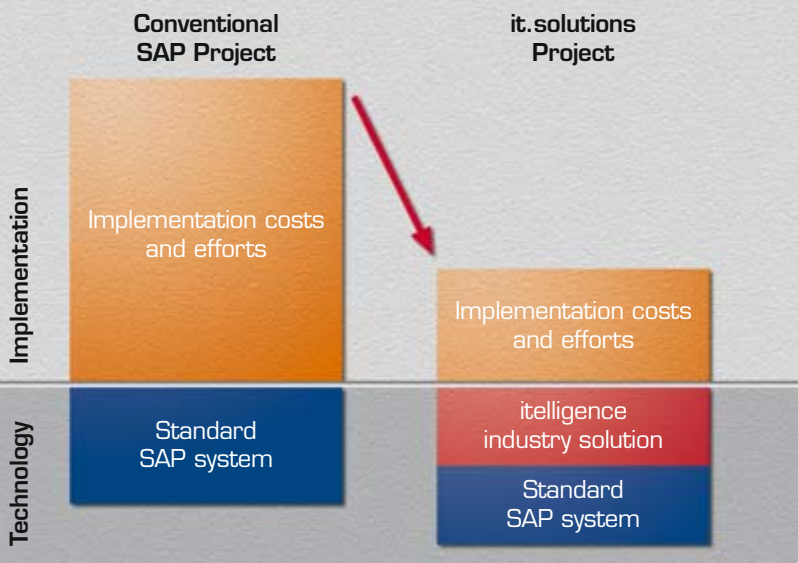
Conventional SAP Project

it.solutions Project

Implementation

Implementation costs and efforts

Implementation costs and efforts

Technology

Standard SAP system

itelligence industry solution

Standard SAP system